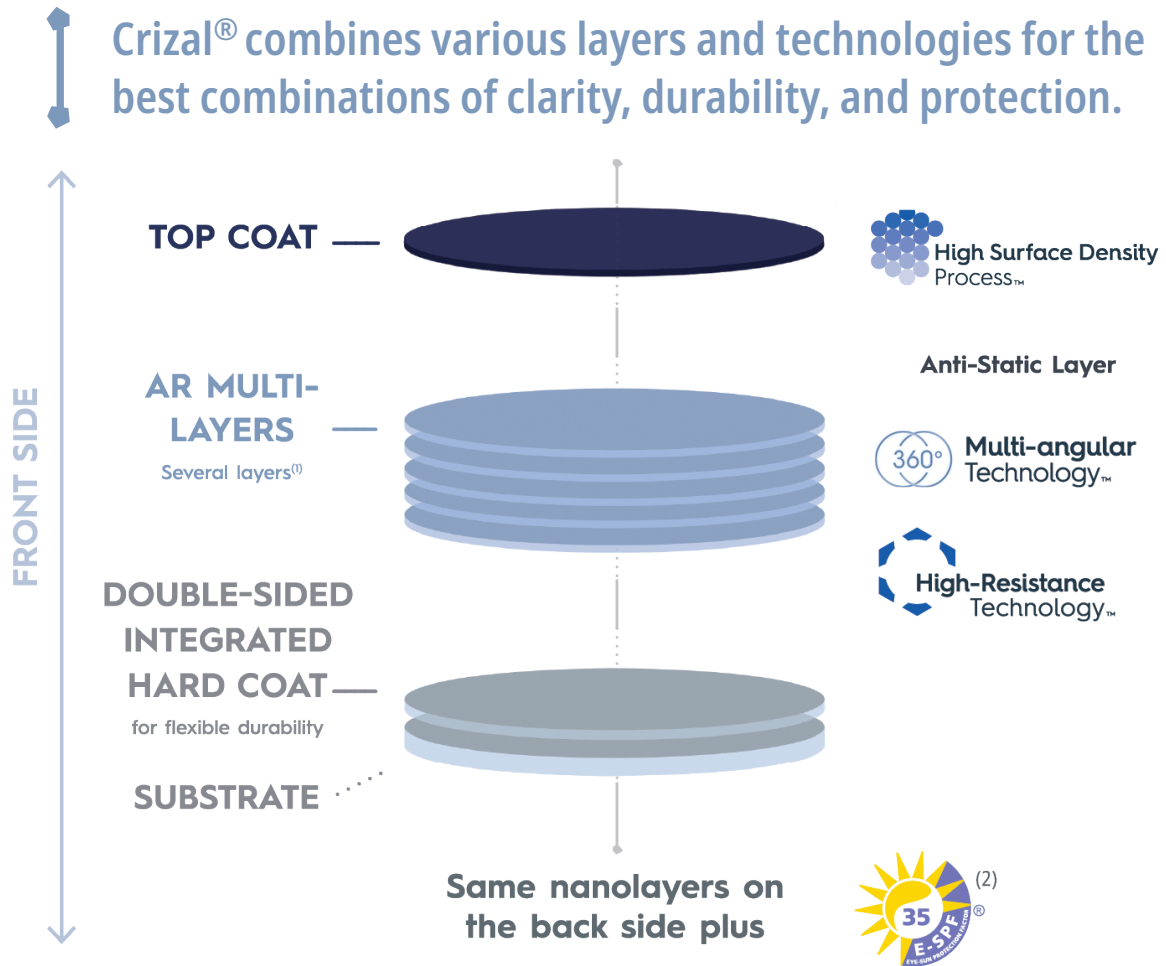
Crizal® combines various layers and technologies for the best combinations of clarity, durability, and protection.

FRONT SIDE

TOP COAT

High Surface Density Process™

Anti-Static Layer

AR MULTI-LAYERS
Several layers⁽¹⁾

360°
Multi-angular Technology™

High-Resistance Technology™

DOUBLE-SIDED INTEGRATED HARD COAT
for flexible durability

SUBSTRATE

Same nanolayers on the back side plus

35 E-SPF® EYE-SUN PROTECTION FACTOR (2)